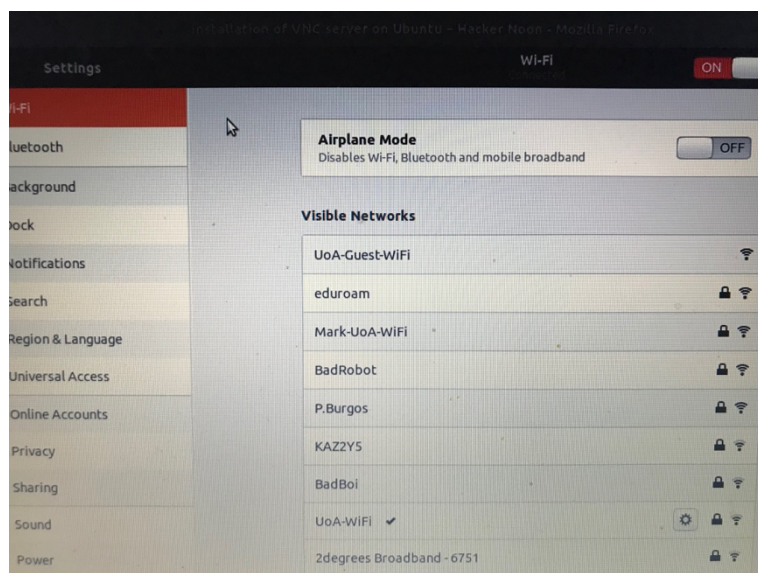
Installation of VNC server on Ubuntu – Hacker Noon - Mozilla Firefox

Settings

Wi-Fi
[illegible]

ON

i-Fi
luetooth
ackground
)ock
Notifications
Search
Region & Language
Universal Access
Online Accounts
Privacy
Sharing
Sound
Power

Airplane Mode
Disables Wi-Fi, Bluetooth and mobile broadband

OFF

Visible Networks

UoA-Guest-WiFi
eduroam
Mark-UoA-WiFi
BadRobot
P.Burgos
KAZ2YS
BadBoi
UoA-WiFi ✔
2degrees Broadband - 6751